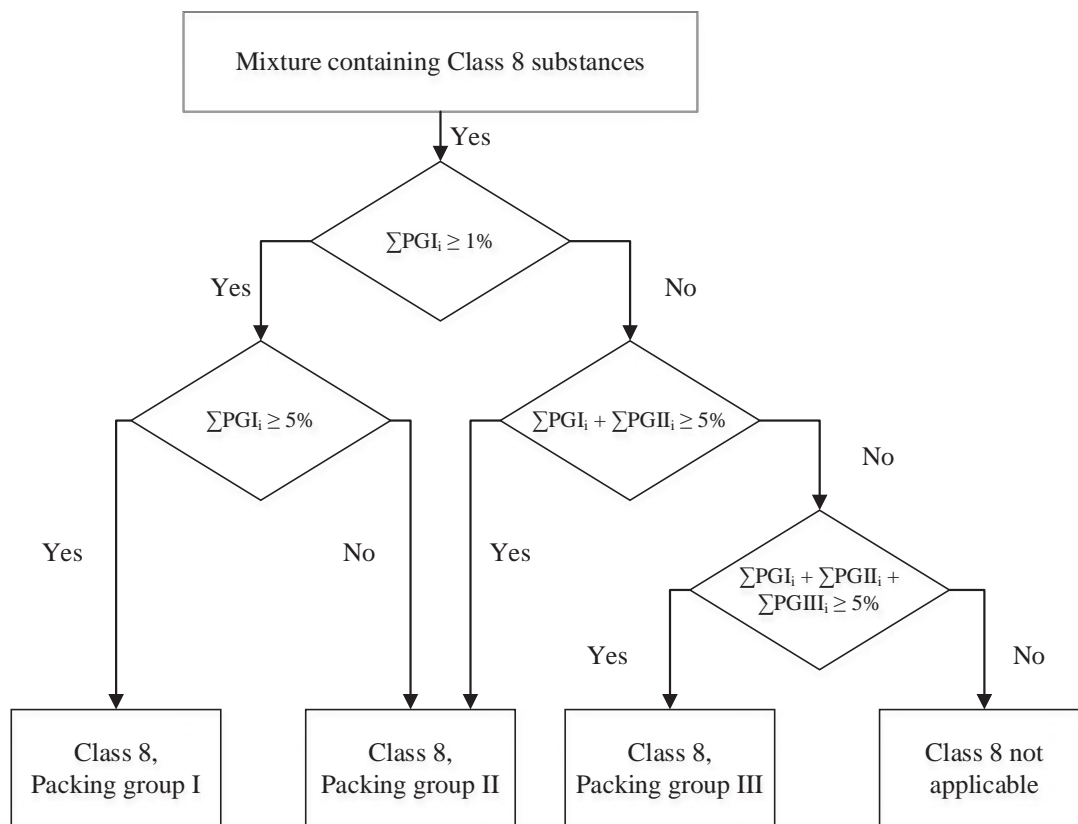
Mixture containing Class 8 substances

Yes

$\sum PGI_i \geq 1\%$

Yes

No

$\sum PGI_i \geq 5\%$

$\sum PGI_i + \sum PGII_i \geq 5\%$

No

Yes

No

Yes

$\sum PGI_i + \sum PGII_i + \sum PGIII_i \geq 5\%$

Yes

No

Class 8, Packing group I

Class 8, Packing group II

Class 8, Packing group III

Class 8 not applicable